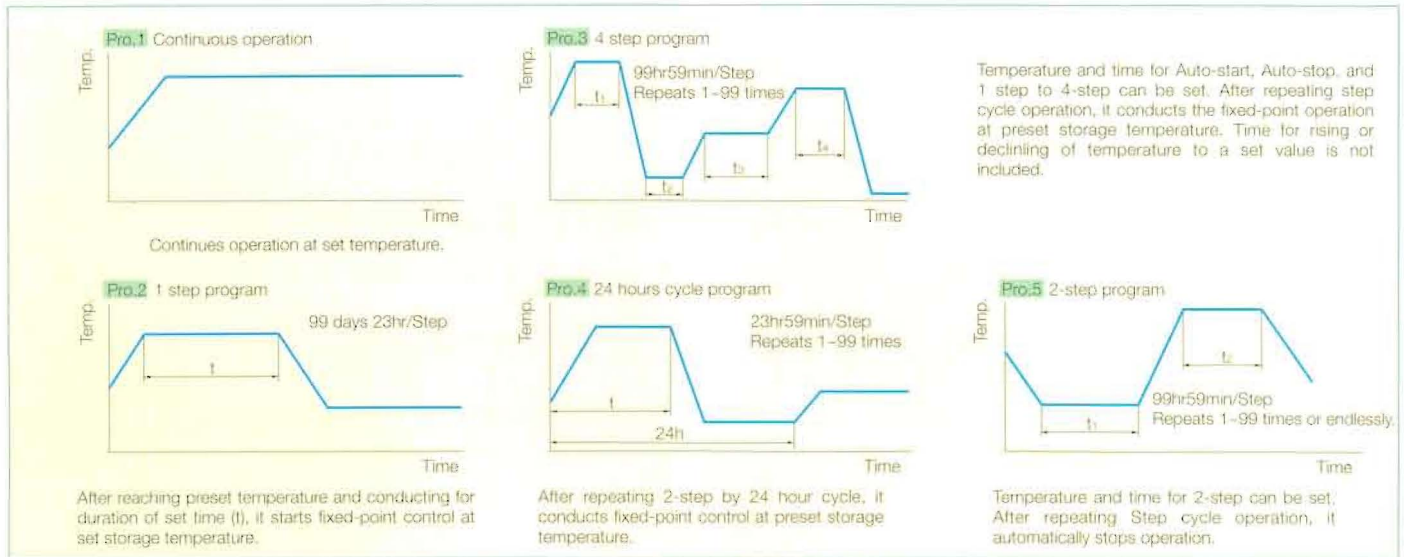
Pro.1 Continuous operation

Temp.

Time

Continues operation at set temperature.

Pro.3 4 step program

Temp.

99hr59min/Step
Repeats 1~99 times

$t_1$

$t_2$

$t_3$

$t_4$

Time

Temperature and time for Auto-start, Auto-stop, and 1 step to 4-step can be set. After repeating step cycle operation, it conducts the fixed-point operation at preset storage temperature. Time for rising or declinling of temperature to a set value is not included.

Pro.2 1 step program

Temp.

99 days 23hr/Step

t

Time

After reaching preset temperature and conducting for duration of set time (t), it starts fixed-point control at set storage temperature.

Pro.4 24 hours cycle program

Temp.

23hr59min/Step
Repeats 1~99 times

t

24h

Time

After repeating 2-step by 24 hour cycle, it conducts fixed-point control at preset storage temperature.

Pro.5 2-step program

Temp.

$t_2$

99hr59min/Step
Repeats 1~99 times or endlessly.

$t_1$

Time

Temperature and time for 2-step can be set. After repeating Step cycle operation, it automatically stops operation.